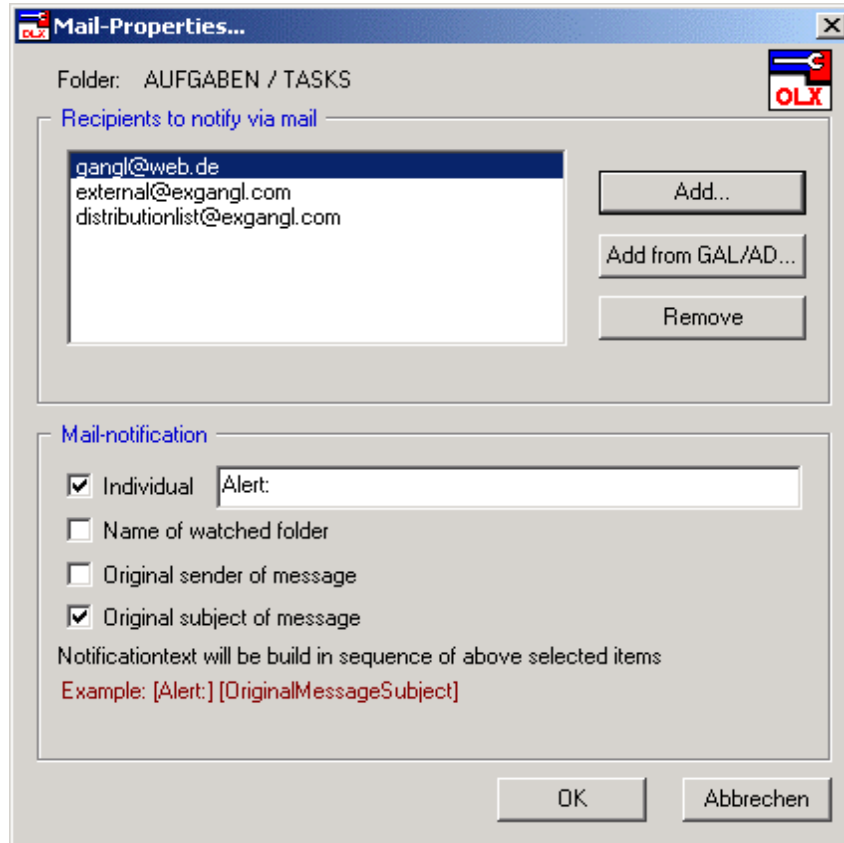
Mail-Properties...

Folder: AUFGABEN / TASKS

OLX

Recipients to notify via mail

gangl@web.de
external@exgangl.com
distributionlist@exgangl.com

Add...

Add from GAL/AD...

Remove

Mail-notification

☑ Individual Alert:

☐ Name of watched folder

☐ Original sender of message

☑ Original subject of message

Notificationtext will be build in sequence of above selected items

Example: [Alert:] [OriginalMessageSubject]

OK

Abbrechen